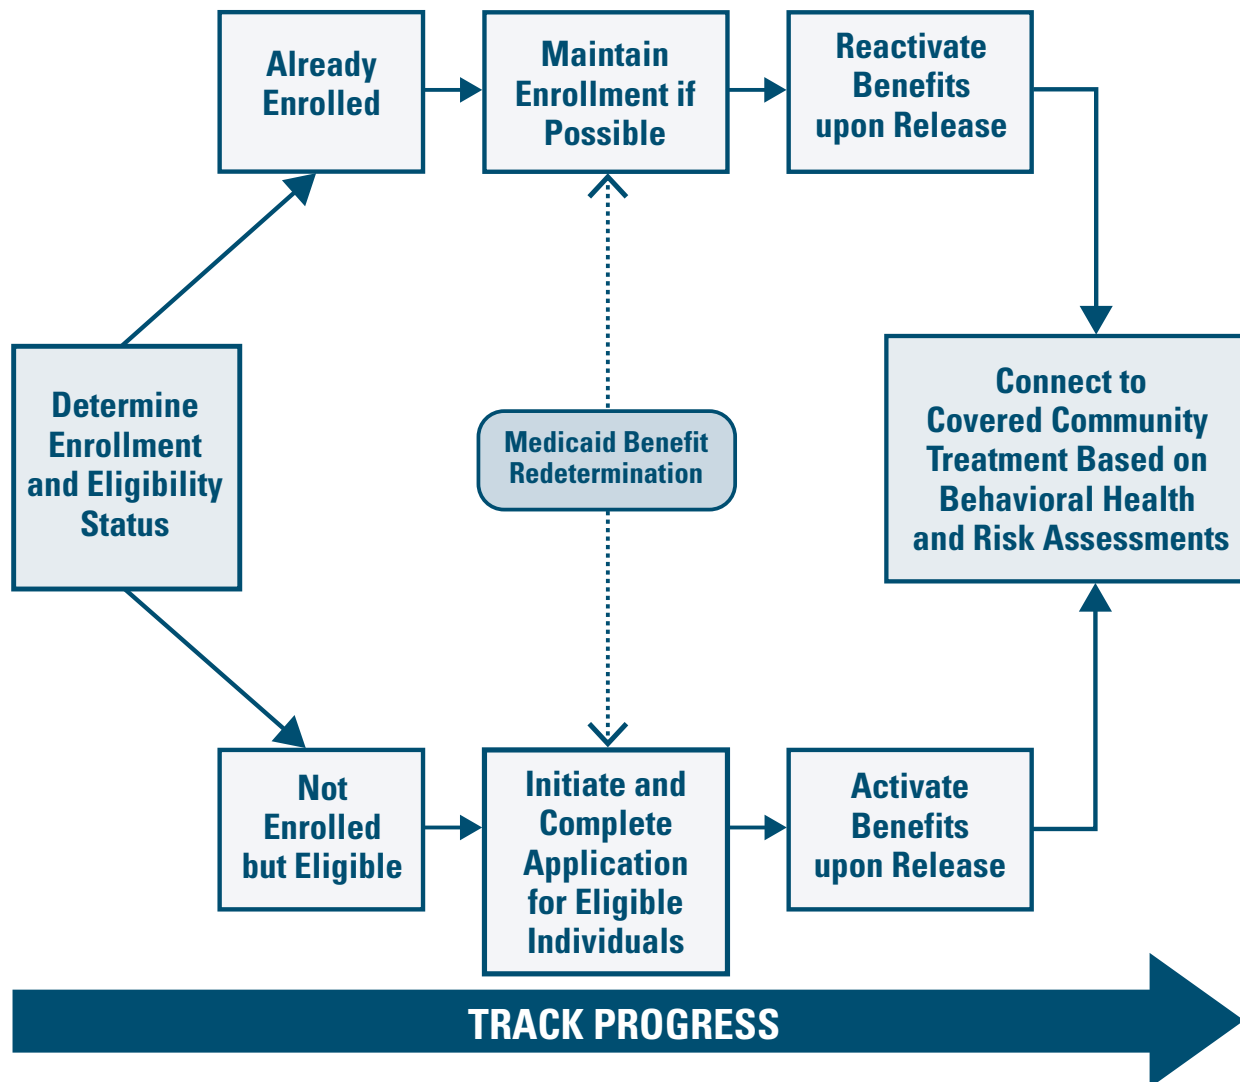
Already Enrolled

Maintain Enrollment if Possible

Reactivate Benefits upon Release

Determine Enrollment and Eligibility Status

Medicaid Benefit Redetermination

Connect to Covered Community Treatment Based on Behavioral Health and Risk Assessments

Not Enrolled but Eligible

Initiate and Complete Application for Eligible Individuals

Activate Benefits upon Release

TRACK PROGRESS